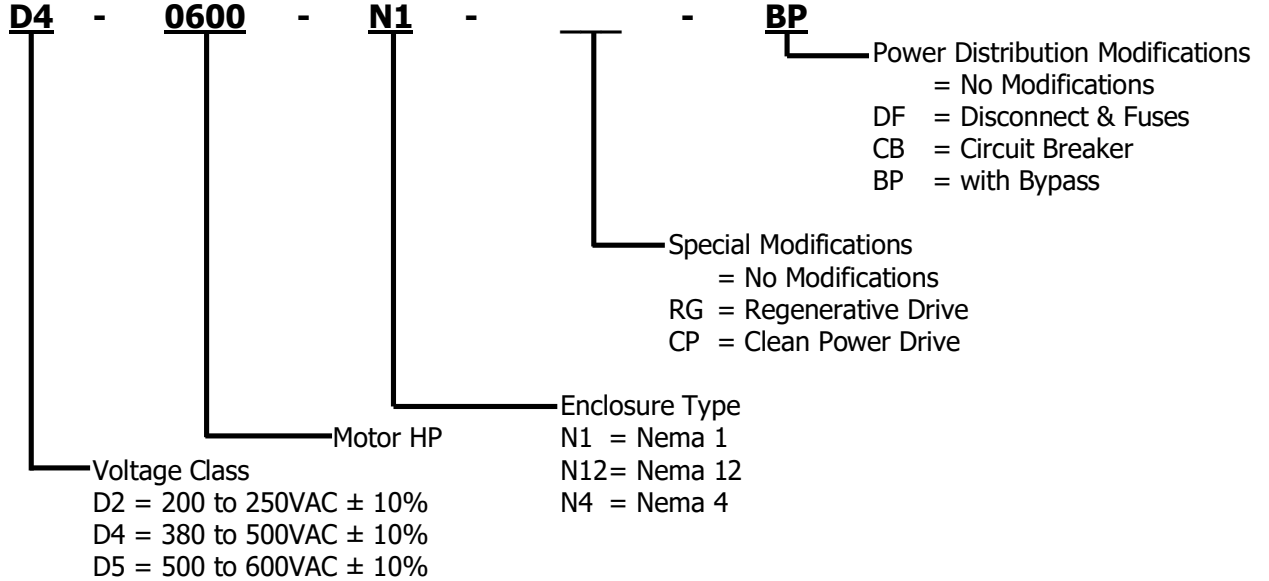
D4 - 0600 - N1 - ___ - BP

Power Distribution Modifications
= No Modifications
DF = Disconnect & Fuses
CB = Circuit Breaker
BP = with Bypass

Special Modifications
= No Modifications
RG = Regenerative Drive
CP = Clean Power Drive

Enclosure Type
N1 = Nema 1
N12= Nema 12
N4 = Nema 4

Motor HP

Voltage Class
D2 = 200 to 250VAC ± 10%
D4 = 380 to 500VAC ± 10%
D5 = 500 to 600VAC ± 10%